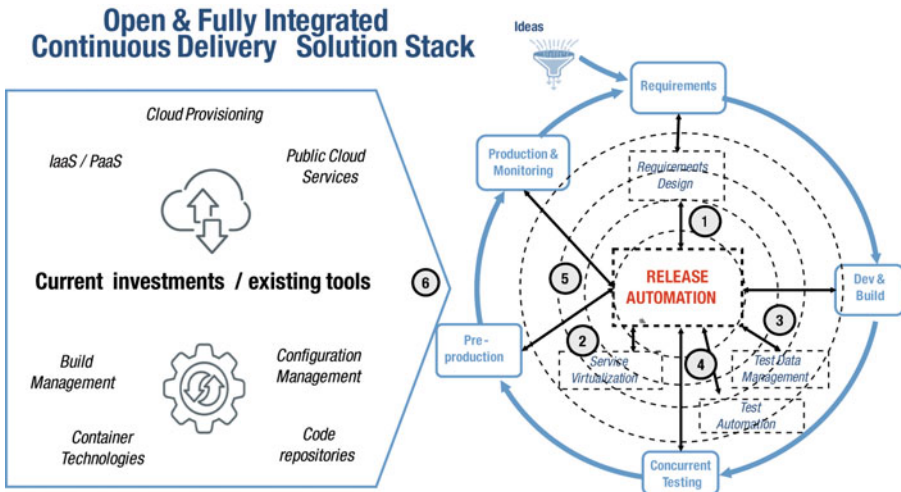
Open & Fully Integrated
Continuous Delivery Solution Stack

Cloud Provisioning

IaaS / PaaS

Public Cloud Services

Current investments / existing tools

Build Management

Configuration Management

Container Technologies

Code repositories

6

Ideas

Requirements

Production & Monitoring

Requirements Design

1

5

RELEASE AUTOMATION

Dev & Build

3

2

Pre-production

Service Virtualization

4

Test Data Management

Test Automation

Concurrent Testing